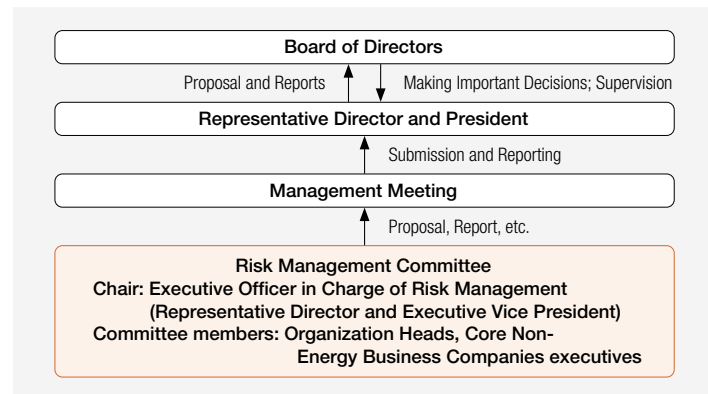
Board of Directors

Proposal and Reports

Making Important Decisions; Supervision

Representative Director and President

Submission and Reporting

Management Meeting

Proposal, Report, etc.

Risk Management Committee
Chair: Executive Officer in Charge of Risk Management
(Representative Director and Executive Vice President)
Committee members: Organization Heads, Core Non-Energy Business Companies executives